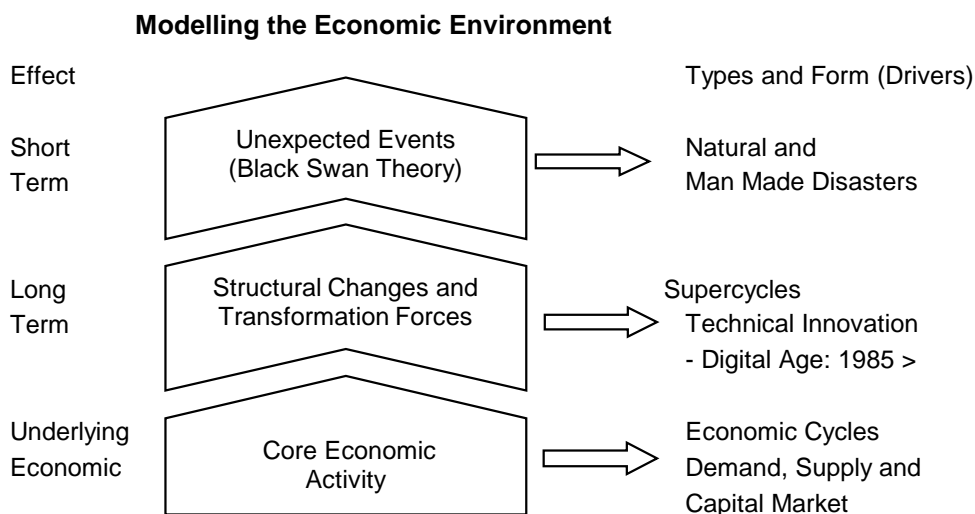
Modelling the Economic Environment

Effect

Types and Form (Drivers)

Short Term

Unexpected Events (Black Swan Theory)

Natural and Man Made Disasters

Long Term

Structural Changes and Transformation Forces

Supercycles
Technical Innovation
- Digital Age: 1985 >

Underlying Economic

Core Economic Activity

Economic Cycles
Demand, Supply and Capital Market